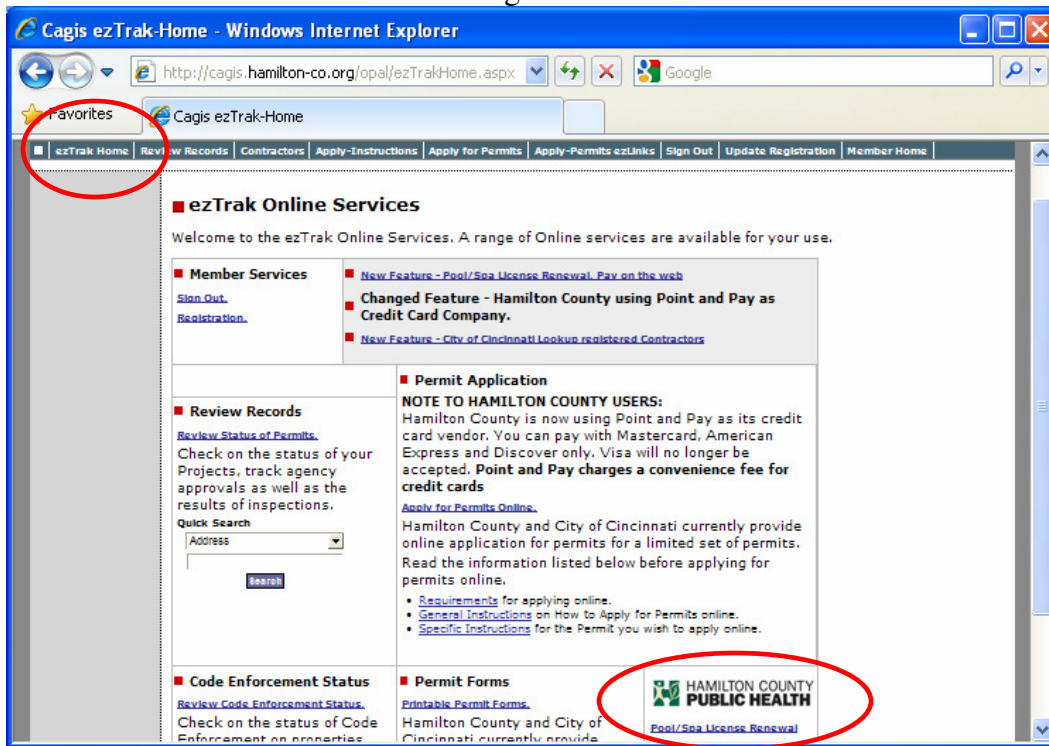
Cagis ezTrak-Home - Windows Internet Explorer

http://cagis.hamilton-co.org/opal/ezTrakHome.aspx

Google

Favorites

Cagis ezTrak-Home

ezTrak Home | Review Records | Contractors | Apply-Instructions | Apply for Permits | Apply-Permits ezLinks | Sign Out | Update Registration | Member Home

ezTrak Online Services

Welcome to the ezTrak Online Services. A range of Online services are available for your use.

Member Services

Sign Out.

Registration.

New Feature - Pool/Spa License Renewal, Pay on the web

Changed Feature - Hamilton County using Point and Pay as Credit Card Company.

New Feature - City of Cincinnati Lookup registered Contractors

Review Records

Review Status of Permits.

Check on the status of your Projects, track agency approvals as well as the results of inspections.

Quick Search

Address

Search

Permit Application

NOTE TO HAMILTON COUNTY USERS:

Hamilton County is now using Point and Pay as its credit card vendor. You can pay with Mastercard, American Express and Discover only. Visa will no longer be accepted. Point and Pay charges a convenience fee for credit cards

Apply for Permits Online.

Hamilton County and City of Cincinnati currently provide online application for permits for a limited set of permits.

Read the information listed below before applying for permits online.

• Requirements for applying online.
• General Instructions on How to Apply for Permits online.
• Specific Instructions for the Permit you wish to apply online.

Code Enforcement Status

Review Code Enforcement Status.

Check on the status of Code Enforcement on properties

Permit Forms

Printable Permit Forms.

Hamilton County and City of Cincinnati currently provide

HAMILTON COUNTY PUBLIC HEALTH

Pool/Spa License Renewal